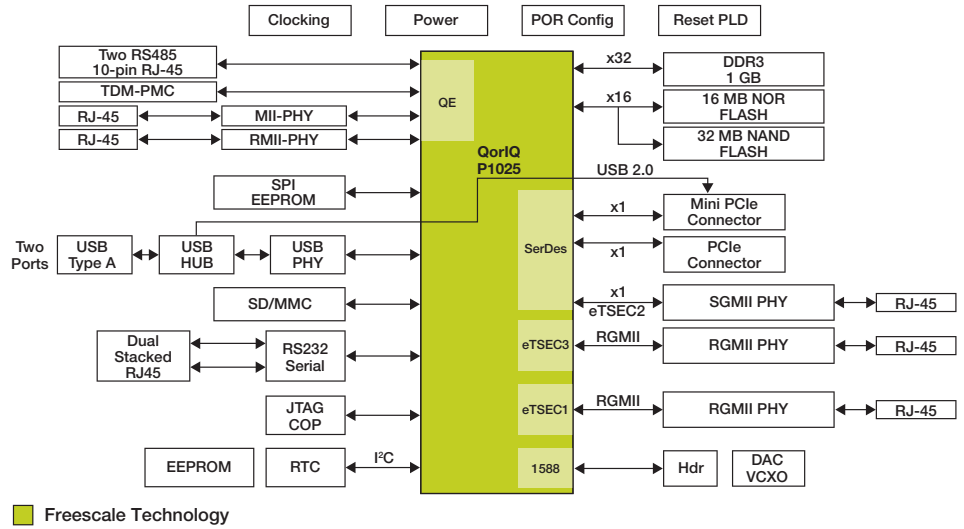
Clocking
Power
POR Config
Reset PLD

Two RS485
10-pin RJ-45
TDM-PMC
RJ-45
MII-PHY
RJ-45
RMII-PHY
QE
x32
DDR3
1 GB
x16
16 MB NOR
FLASH
32 MB NAND
FLASH
QorIQ
P1025
USB 2.0
SPI
EEPROM
SerDes
x1
Mini PCIe
Connector
Two
Ports
USB
Type A
USB
HUB
USB
PHY
x1
PCIe
Connector
SD/MMC
x1
eTSEC2
SGMII PHY
RJ-45
Dual
Stacked
RJ45
RS232
Serial
eTSEC3
RGMII
RGMII PHY
RJ-45
JTAG
COP
eTSEC1
RGMII
RGMII PHY
RJ-45
EEPROM
RTC
$I^2C$
1588
Hdr
DAC
VCXO

Freescale Technology